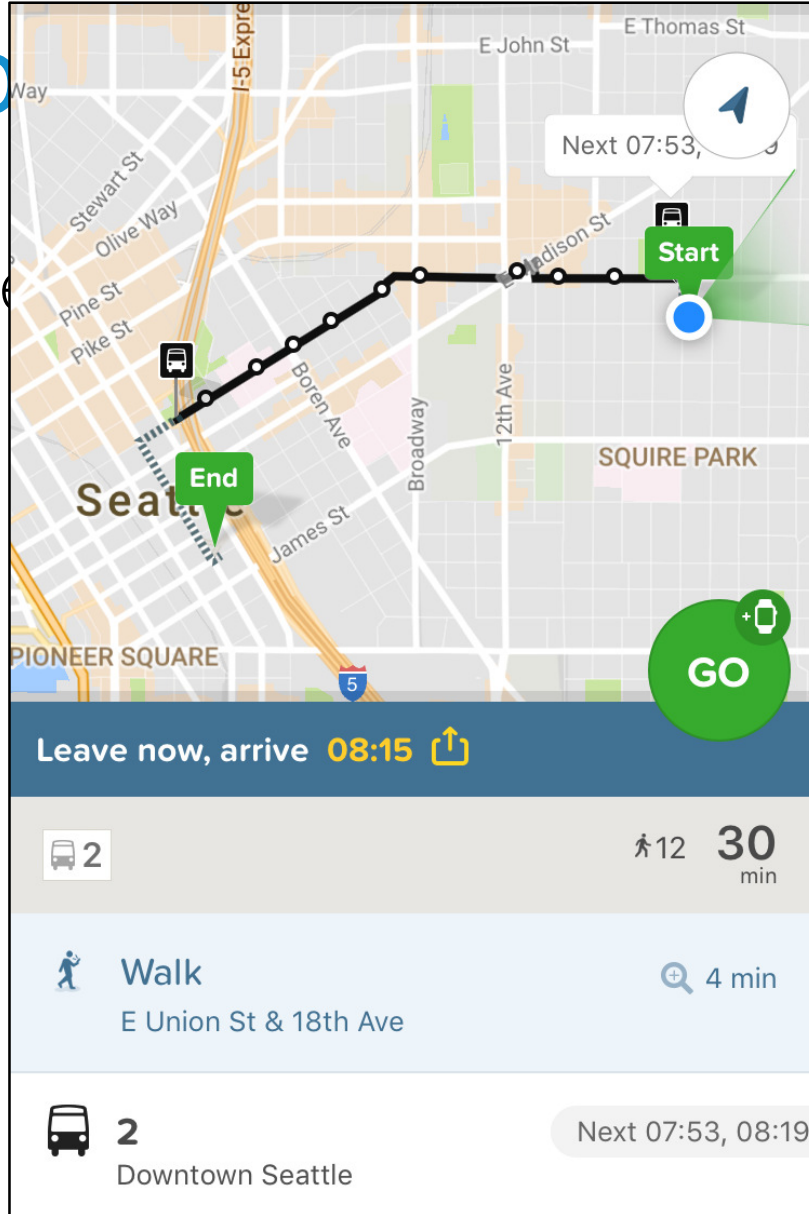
E Thomas St
E John St
I-5 Expre
Way
Next 07:53, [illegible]
Stewart St
Olive Way
E Madison St
Start
Pine St
Pike St
Boren Ave
12th Ave
Broadway
SQUIRE PARK
End
Seatt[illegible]
James St
PIONEER SQUARE
5
GO
Leave now, arrive 08:15
2
12 30 min
Walk
E Union St & 18th Ave
4 min
2
Downtown Seattle
Next 07:53, 08:19